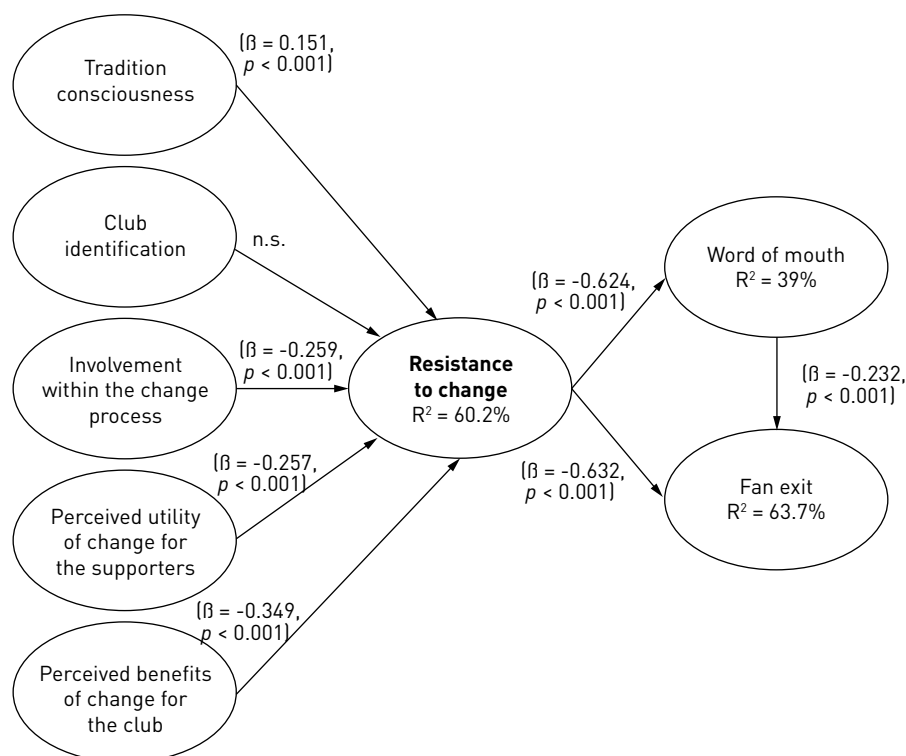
Tradition consciousness

(ß = 0.151, $p$ < 0.001)

Club identification

n.s.

Involvement within the change process

(ß = -0.259, $p$ < 0.001)

Perceived utility of change for the supporters

(ß = -0.257, $p$ < 0.001)

Perceived benefits of change for the club

(ß = -0.349, $p$ < 0.001)

**Resistance to change**
$R^2$ = 60.2%

(ß = -0.624, $p$ < 0.001)

Word of mouth
$R^2$ = 39%

(ß = -0.232, $p$ < 0.001)

(ß = -0.632, $p$ < 0.001)

Fan exit
$R^2$ = 63.7%